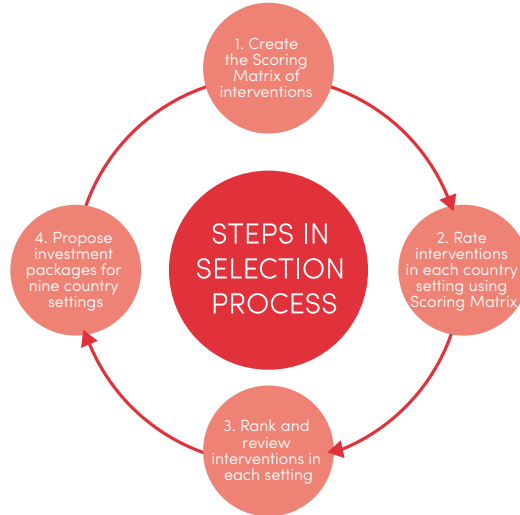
STEPS IN SELECTION PROCESS

1. Create the Scoring Matrix of interventions

2. Rate interventions in each country setting using Scoring Matrix

3. Rank and review interventions in each setting

4. Propose investment packages for nine country settings